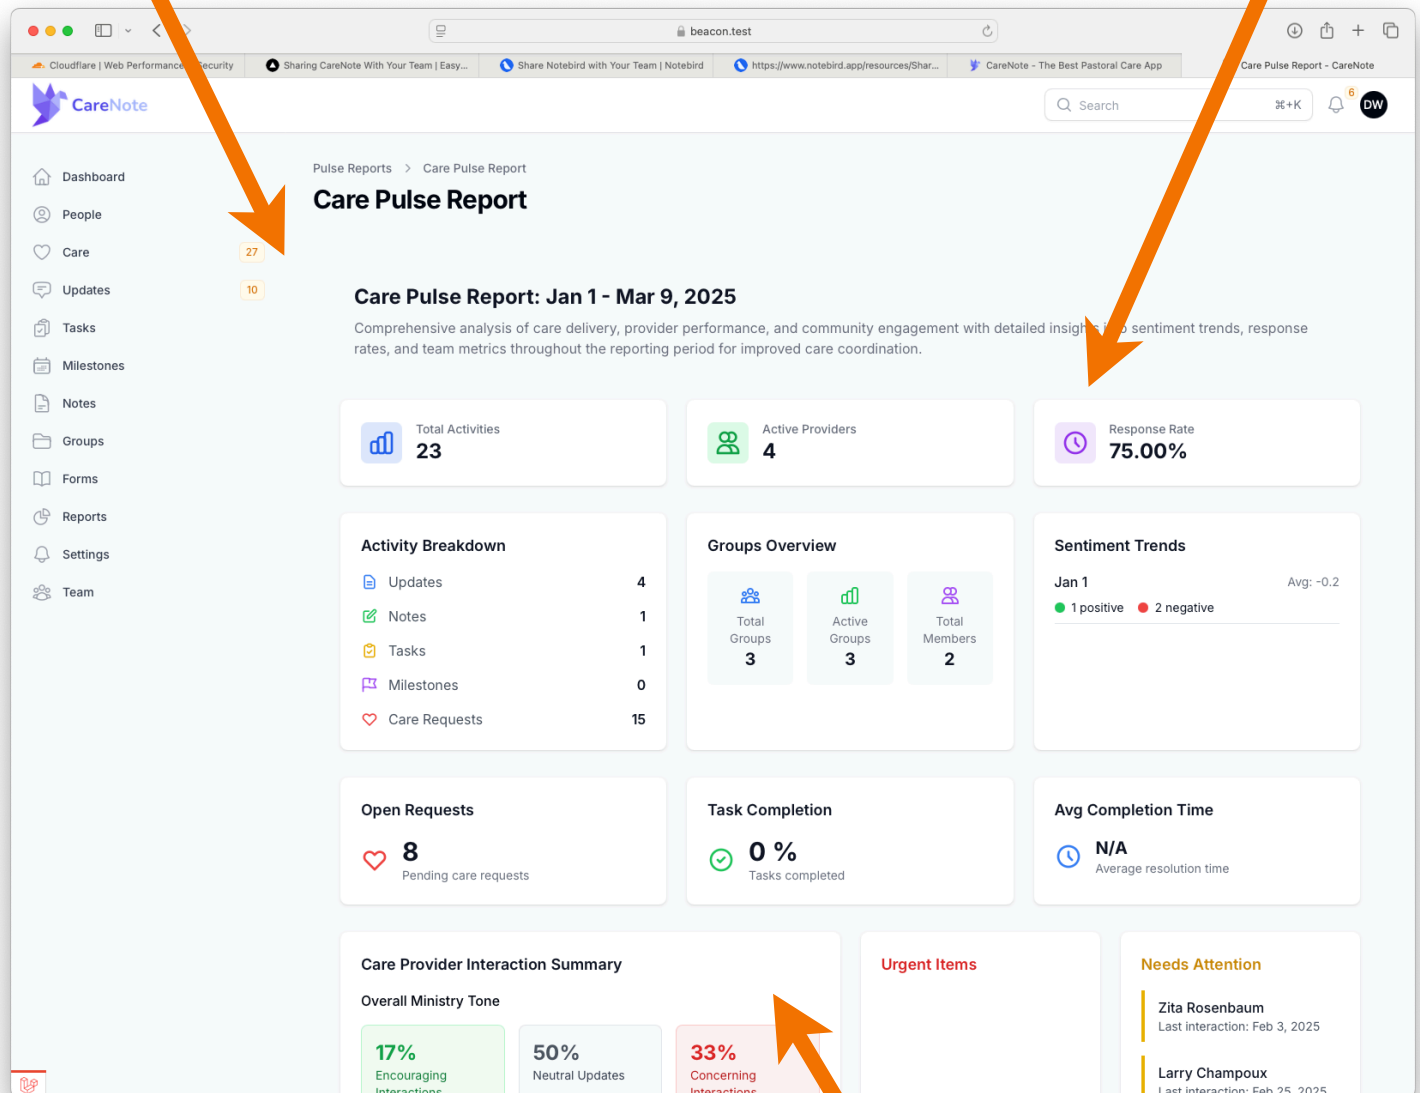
beacon.test

Cloudflare | Web Performance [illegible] Security | Sharing CareNote With Your Team | Easy... | Share Notebird with Your Team | Notebird | https://www.notebird.app/resources/Shar... | CareNote - The Best Pastoral Care App | Care Pulse Report - CareNote

CareNote

Search ⌘+K

6

DW

Dashboard
People
Care 27
Updates 10
Tasks
Milestones
Notes
Groups
Forms
Reports
Settings
Team

Pulse Reports > Care Pulse Report

Care Pulse Report

Care Pulse Report: Jan 1 - Mar 9, 2025

Comprehensive analysis of care delivery, provider performance, and community engagement with detailed insigh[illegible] sentiment trends, response rates, and team metrics throughout the reporting period for improved care coordination.

Total Activities
23

Active Providers
4

Response Rate
75.00%

Activity Breakdown

| Updates | 4 |
|---|---|
| Notes | 1 |
| Tasks | 1 |
| Milestones | 0 |
| Care Requests | 15 |

Groups Overview

Total Groups 3
Active Groups 3
Total Members 2

Sentiment Trends

Jan 1 Avg: -0.2
1 positive 2 negative

Open Requests
8
Pending care requests

Task Completion
0 %
Tasks completed

Avg Completion Time
N/A
Average resolution time

Care Provider Interaction Summary

Overall Ministry Tone

17%
Encouraging Interactions

50%
Neutral Updates

33%
Concerning Interactions

Urgent Items

Needs Attention

Zita Rosenbaum
Last interaction: Feb 3, 2025

Larry Champoux
Last interaction: Feb 25, 2025